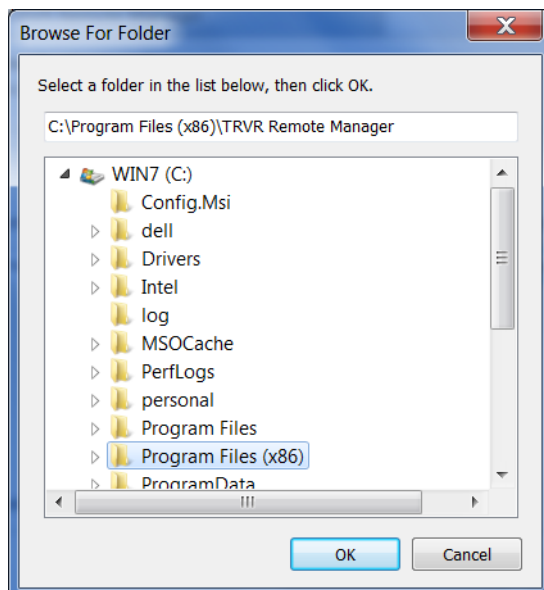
Browse For Folder

Select a folder in the list below, then click OK.

C:\Program Files (x86)\TRVR Remote Manager

WIN7 (C:)
Config.Msi
dell
Drivers
Intel
log
MSOCache
PerfLogs
personal
Program Files
Program Files (x86)
ProgramData

OK
Cancel